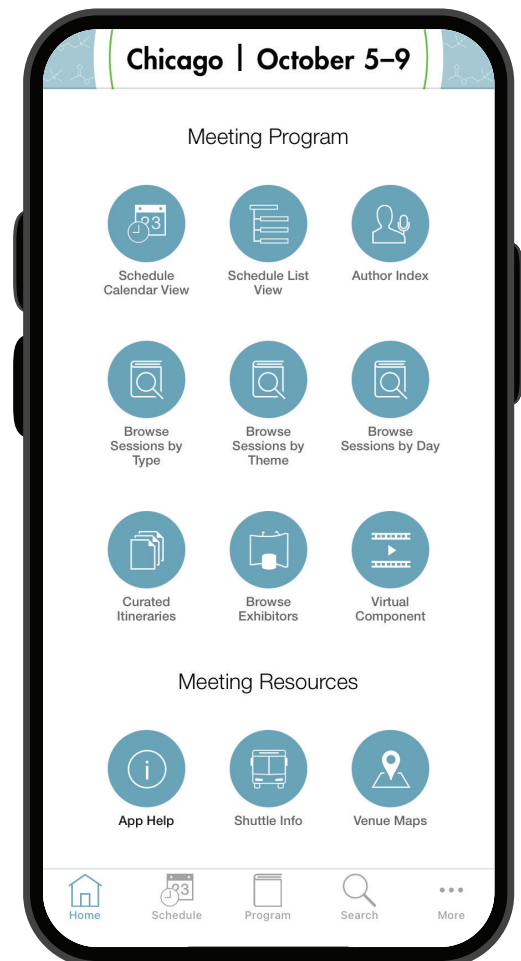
Chicago | October 5–9

Meeting Program

23
Schedule Calendar View

Schedule List View

Author Index

Browse Sessions by Type

Browse Sessions by Theme

Browse Sessions by Day

Curated Itineraries

Browse Exhibitors

Virtual Component

Meeting Resources

App Help

Shuttle Info

Venue Maps

Home

23
Schedule

Program

Search

More